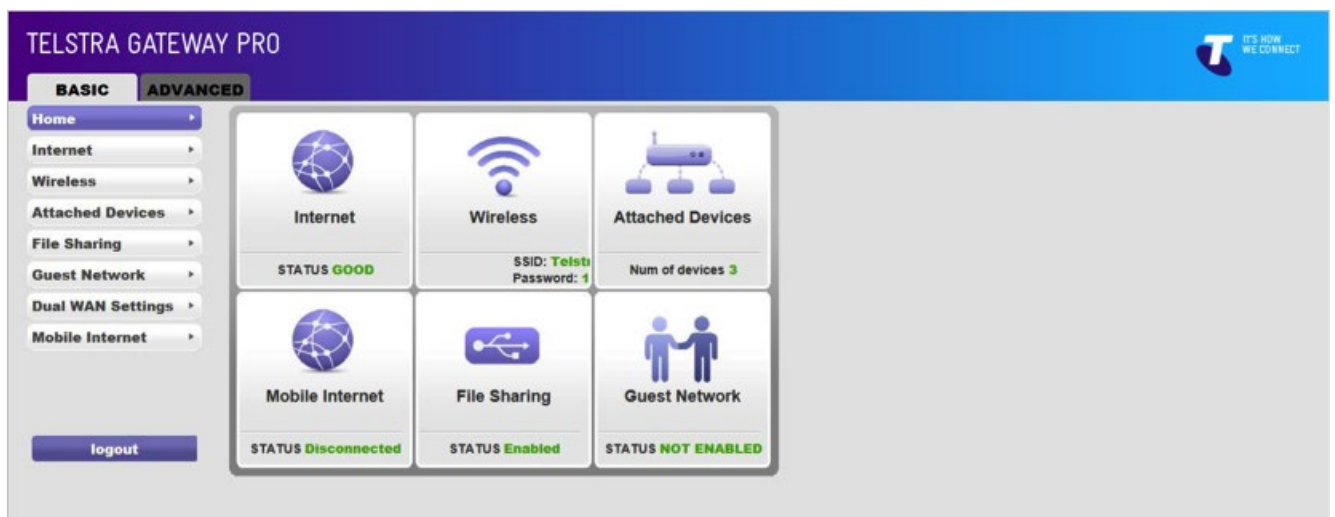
TELSTRA GATEWAY PRO

IT'S HOW WE CONNECT

BASIC

ADVANCED

Home

Internet

Wireless

Attached Devices

File Sharing

Guest Network

Dual WAN Settings

Mobile Internet

logout

Internet

STATUS GOOD

Wireless

SSID: Telst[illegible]
Password: 1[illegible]

Attached Devices

Num of devices 3

Mobile Internet

STATUS Disconnected

File Sharing

STATUS Enabled

Guest Network

STATUS NOT ENABLED